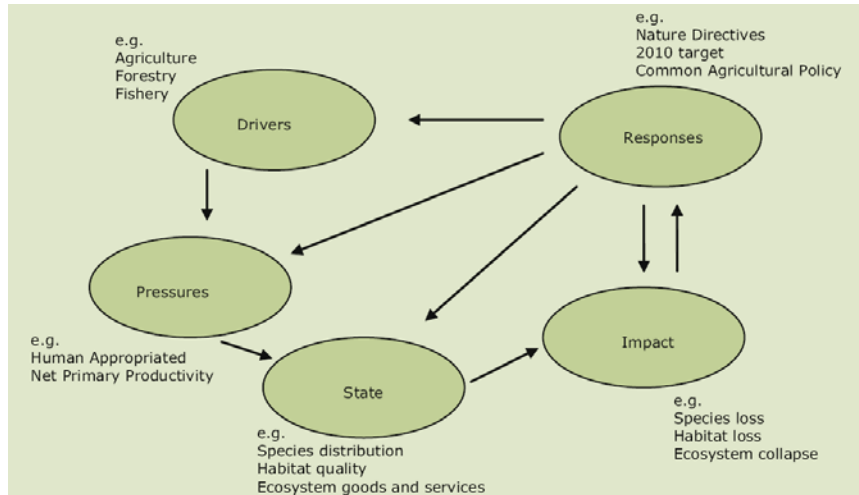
e.g.
Agriculture
Forestry
Fishery

Drivers

e.g.
Nature Directives
2010 target
Common Agricultural Policy

Responses

Pressures

e.g.
Human Appropriated
Net Primary Productivity

State

e.g.
Species distribution
Habitat quality
Ecosystem goods and services

Impact

e.g.
Species loss
Habitat loss
Ecosystem collapse